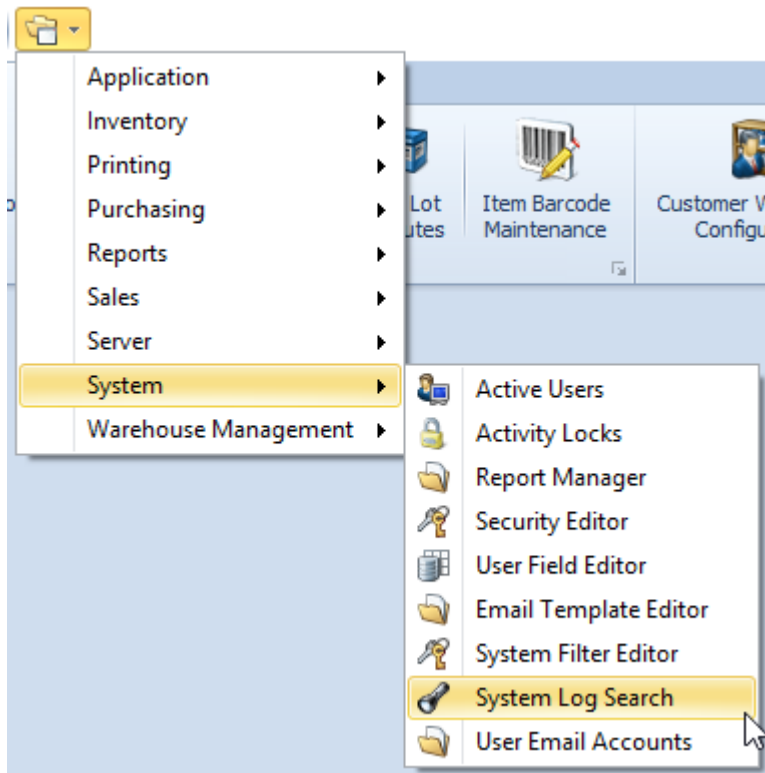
Application
Inventory
Printing
Purchasing
Reports
Sales
Server
System
Warehouse Management

Lot
utes

Item Barcode Maintenance

Customer W
Configu

Active Users
Activity Locks
Report Manager
Security Editor
User Field Editor
Email Template Editor
System Filter Editor
System Log Search
User Email Accounts